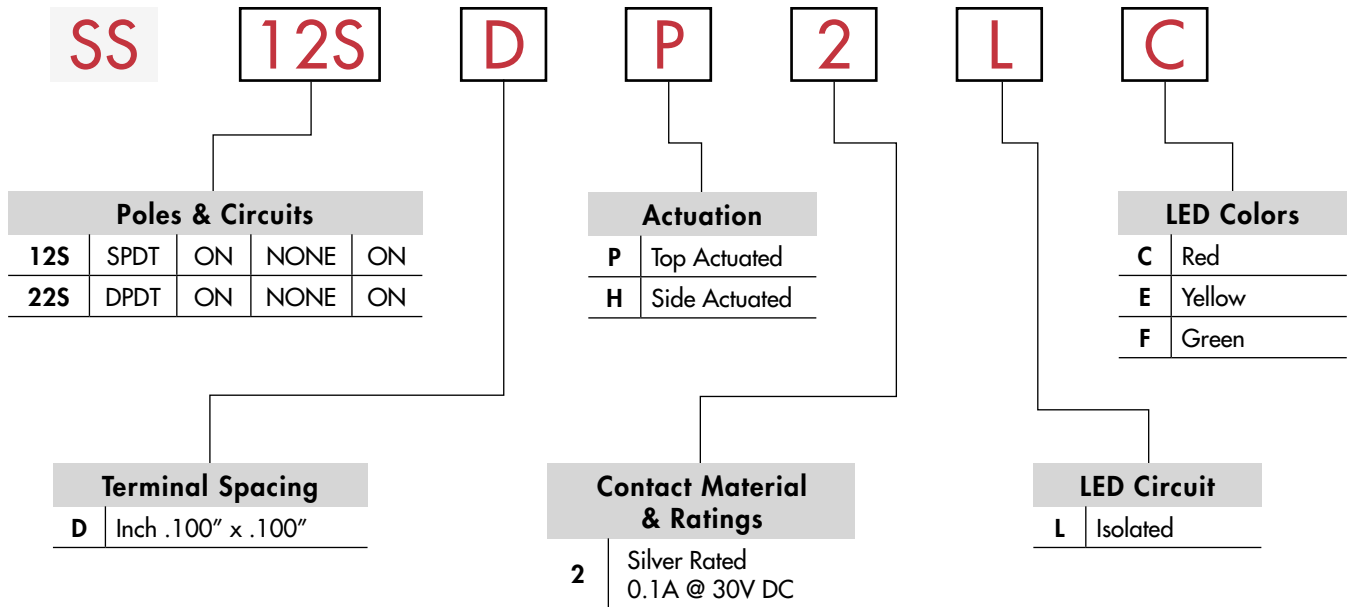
SS 12S D P 2 L C

Poles & Circuits

| 12S | SPDT | ON | NONE | ON |
|---|---|---|---|---|
| 22S | DPDT | ON | NONE | ON |

Actuation

| P | Top Actuated |
|---|---|
| H | Side Actuated |

LED Colors

| C | Red |
|---|---|
| E | Yellow |
| F | Green |

Terminal Spacing

| D | Inch .100″ x .100″ |
|---|---|

Contact Material & Ratings

| 2 | Silver Rated 0.1A @ 30V DC |
|---|---|

LED Circuit

| L | Isolated |
|---|---|